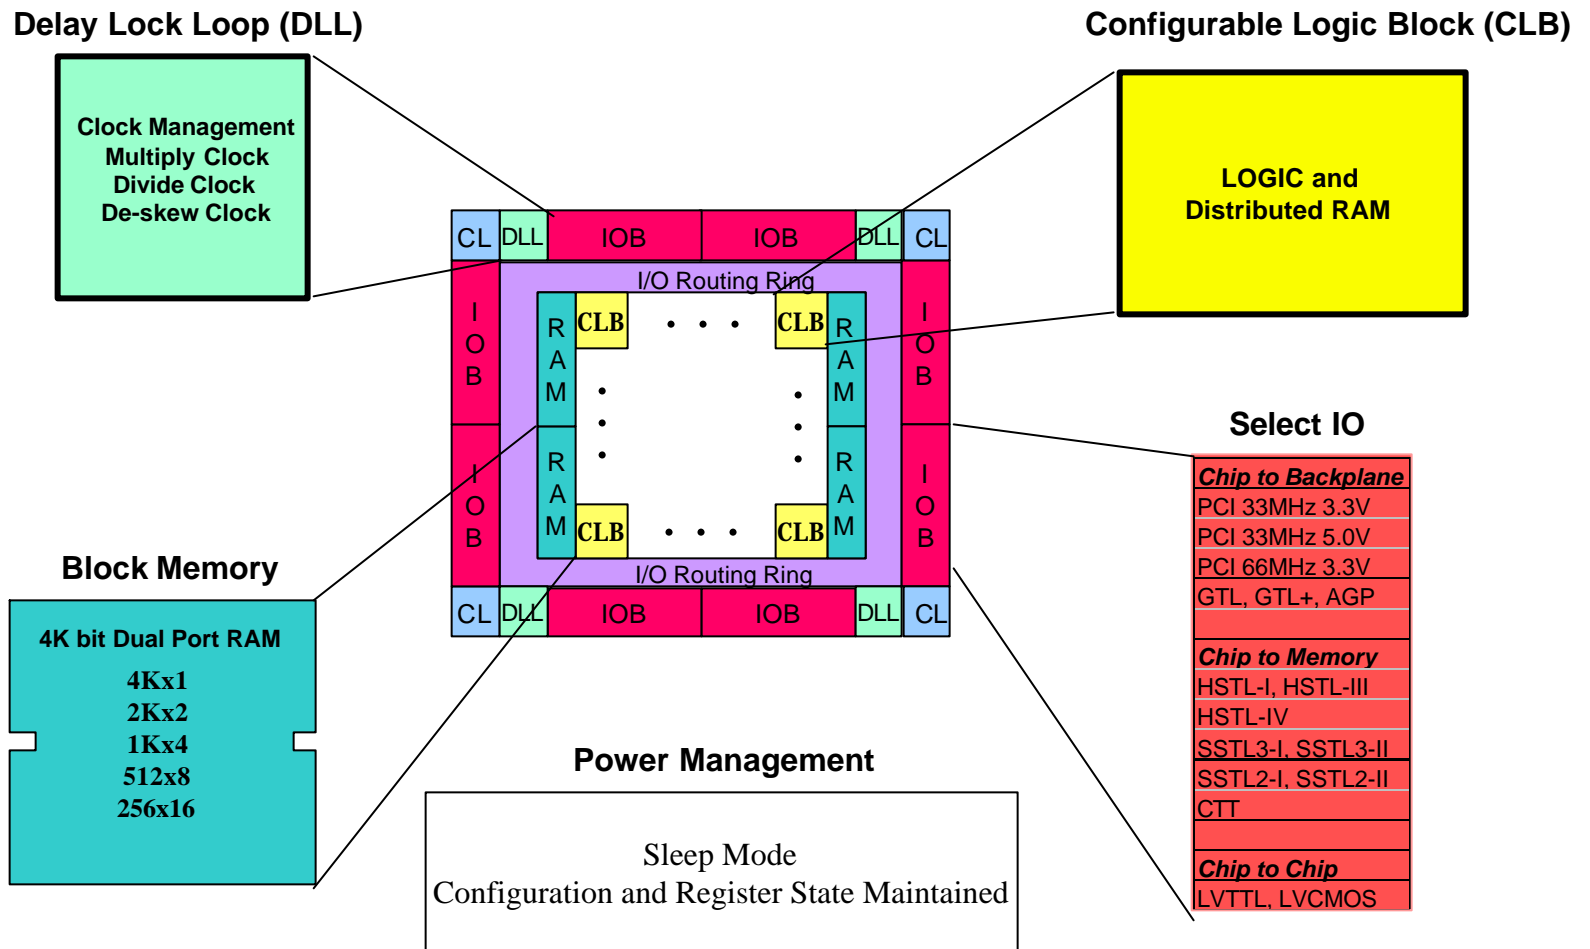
Delay Lock Loop (DLL)

Clock Management
Multiply Clock
Divide Clock
De-skew Clock

Configurable Logic Block (CLB)

LOGIC and
Distributed RAM

CL DLL IOB IOB DLL CL

I/O Routing Ring

I O B

R A M

CLB . . . CLB

R A M

I O B

I O B

R A M

CLB . . . CLB

R A M

I O B

I/O Routing Ring

CL DLL IOB IOB DLL CL

Select IO

| Chip to Backplane |
|---|
| PCI 33MHz 3.3V |
| PCI 33MHz 5.0V |
| PCI 66MHz 3.3V |
| GTL, GTL+, AGP |
| |
| Chip to Memory |
| HSTL-I, HSTL-III |
| HSTL-IV |
| SSTL3-I, SSTL3-II |
| SSTL2-I, SSTL2-II |
| CTT |
| |
| Chip to Chip |
| LVTTL, LVCMOS |

Block Memory

4K bit Dual Port RAM
4Kx1
2Kx2
1Kx4
512x8
256x16

Power Management

Sleep Mode
Configuration and Register State Maintained